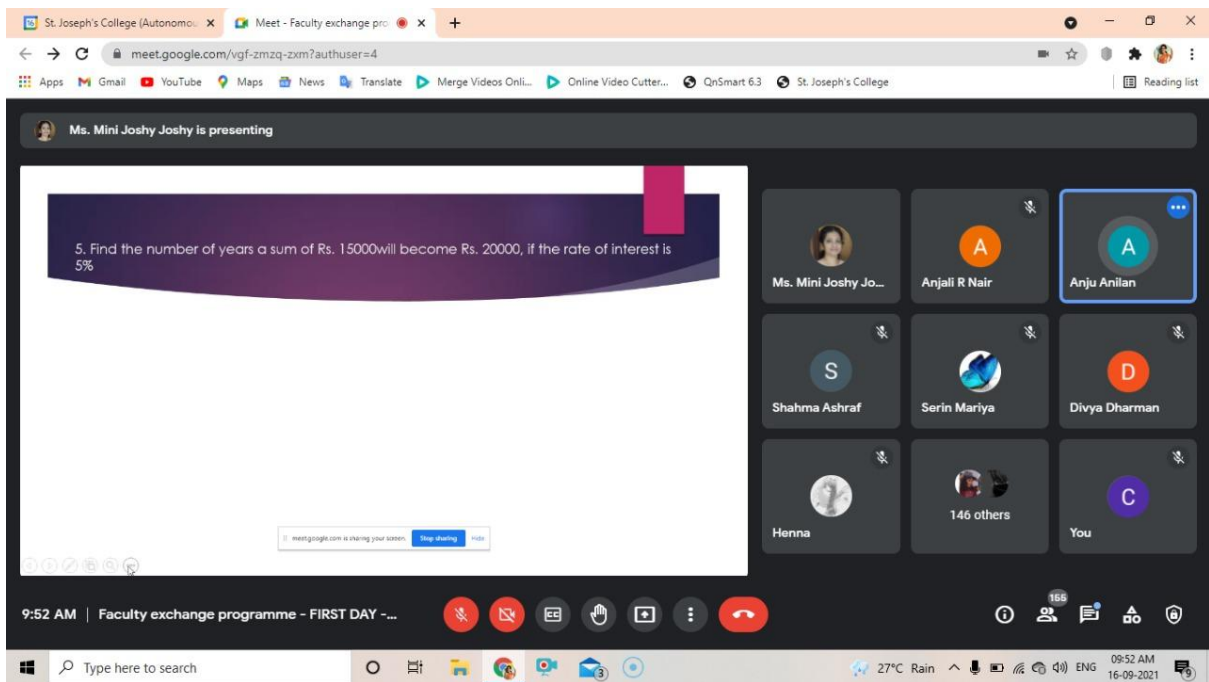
St. Joseph's College (Autonomou ×
Meet - Faculty exchange pro ×
+

meet.google.com/vgf-zmzq-zxm?authuser=4

Apps Gmail YouTube Maps News Translate Merge Videos Onli... Online Video Cutter... QnSmart 6.3 St. Joseph's College Reading list

Ms. Mini Joshy Joshy is presenting

5. Find the number of years a sum of Rs. 15000will become Rs. 20000, if the rate of interest is 5%

meet.google.com is sharing your screen. Stop sharing Hide

Ms. Mini Joshy Jo...
A
Anjali R Nair
A
Anju Anilan
S
Shahma Ashraf
Serin Mariya
D
Divya Dharman
Henna
146 others
C
You

9:52 AM | Faculty exchange programme - FIRST DAY -...

155

Type here to search
3
27°C Rain ENG 09:52 AM 16-09-2021
9